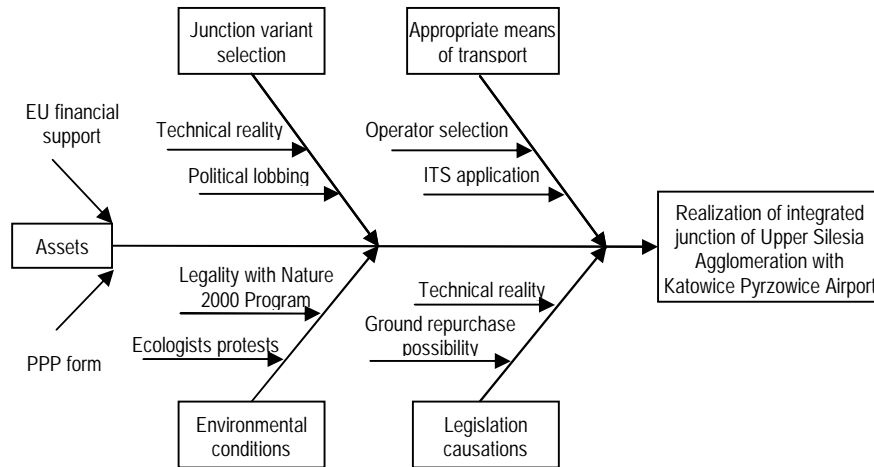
Junction variant selection

Appropriate means of transport

EU financial support

Technical reality

Operator selection

Political lobbing

ITS application

Assets

Realization of integrated junction of Upper Silesia Agglomeration with Katowice Pyrzowice Airport

Legality with Nature 2000 Program

Technical reality

Ground repurchase possibility

Ecologists protests

PPP form

Environmental conditions

Legislation causations